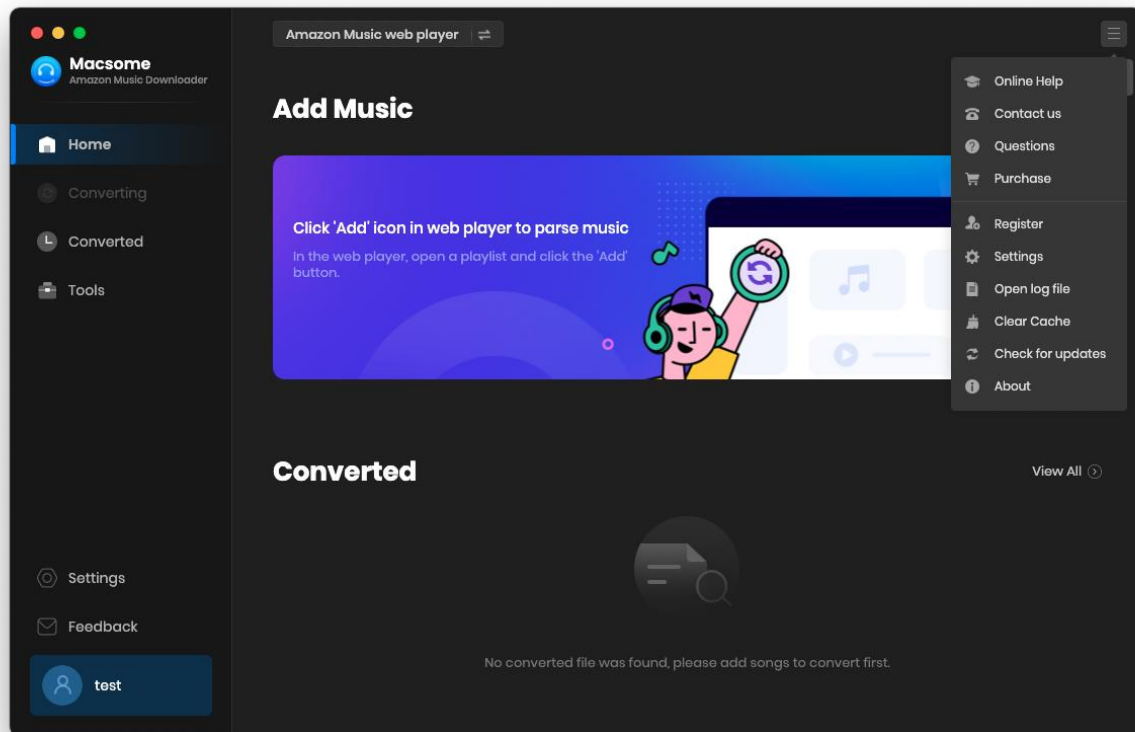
Macsome
Amazon Music Downloader

Home
Converting
Converted
Tools

Settings
Feedback
test

Amazon Music web player

Add Music

Click 'Add' icon in web player to parse music
In the web player, open a playlist and click the 'Add' button.

Online Help
Contact us
Questions
Purchase
Register
Settings
Open log file
Clear Cache
Check for updates
About

Converted
View All

No converted file was found, please add songs to convert first.